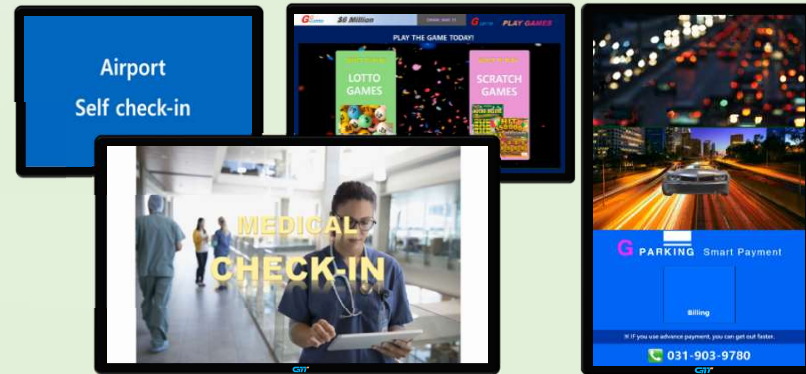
Airport
Self check-in

$6 Million
PLAY GAMES
PLAY THE GAME TODAY!
LOTTO GAMES
SCRATCH GAMES

MEDICAL
CHECK-IN

GIT

G PARKING Smart Payment
Billing
※ If you use advance payment, you can get out faster.
031-903-9780
GIT